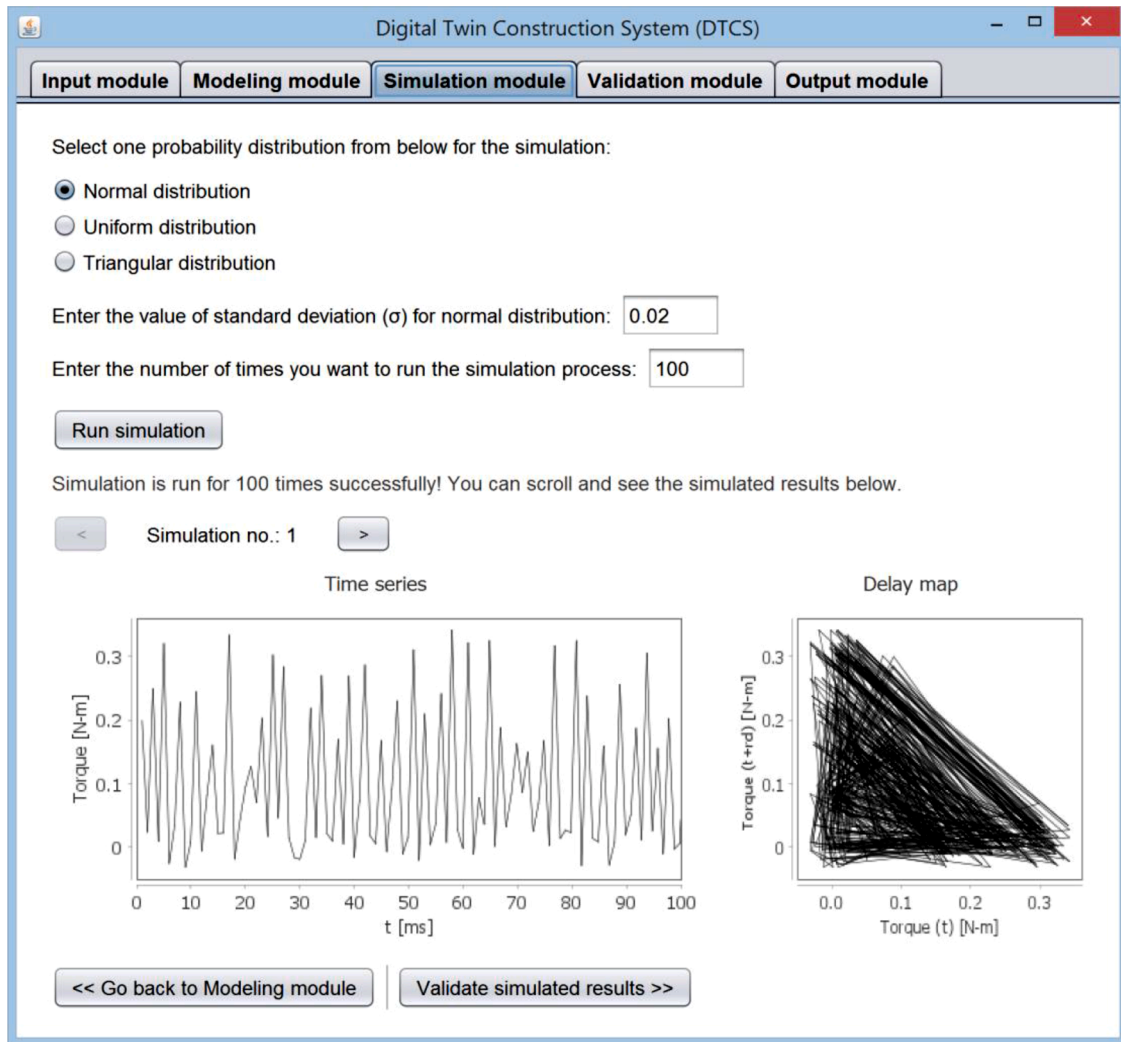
Digital Twin Construction System (DTCS)

Input module | Modeling module | Simulation module | Validation module | Output module

Select one probability distribution from below for the simulation:

Normal distribution

Uniform distribution

Triangular distribution

Enter the value of standard deviation (σ) for normal distribution: 0.02

Enter the number of times you want to run the simulation process: 100

Run simulation

Simulation is run for 100 times successfully! You can scroll and see the simulated results below.

< Simulation no.: 1 >

Time series

Torque [N-m]

0.3
0.2
0.1
0

0 10 20 30 40 50 60 70 80 90 100

t [ms]

Delay map

Torque (t+τd) [N-m]

0.3
0.2
0.1
0

0.0 0.1 0.2 0.3

Torque (t) [N-m]

<< Go back to Modeling module

Validate simulated results >>